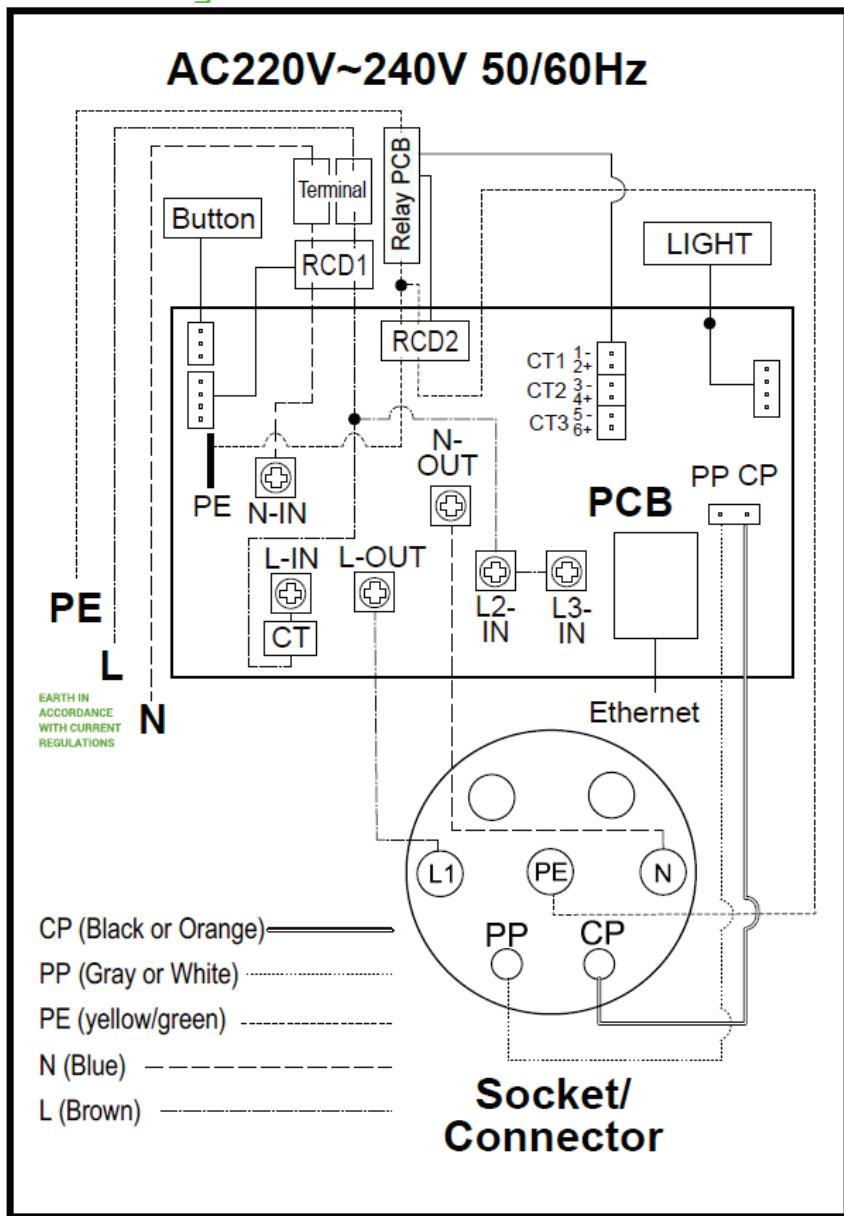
AC220V~240V 50/60Hz

Terminal

Relay PCB

Button

RCD1

LIGHT

RCD2

CT1 1- 2+

CT2 3- 4+

CT3 5- 6+

N-OUT

PP CP

PE

N-IN

PCB

L-IN

L-OUT

L2-IN

L3-IN

CT

PE

L

N

EARTH IN ACCORDANCE WITH CURRENT REGULATIONS

Ethernet

L1

PE

N

PP

CP

CP (Black or Orange)

PP (Gray or White)

PE (yellow/green)

N (Blue)

L (Brown)

Socket/ Connector